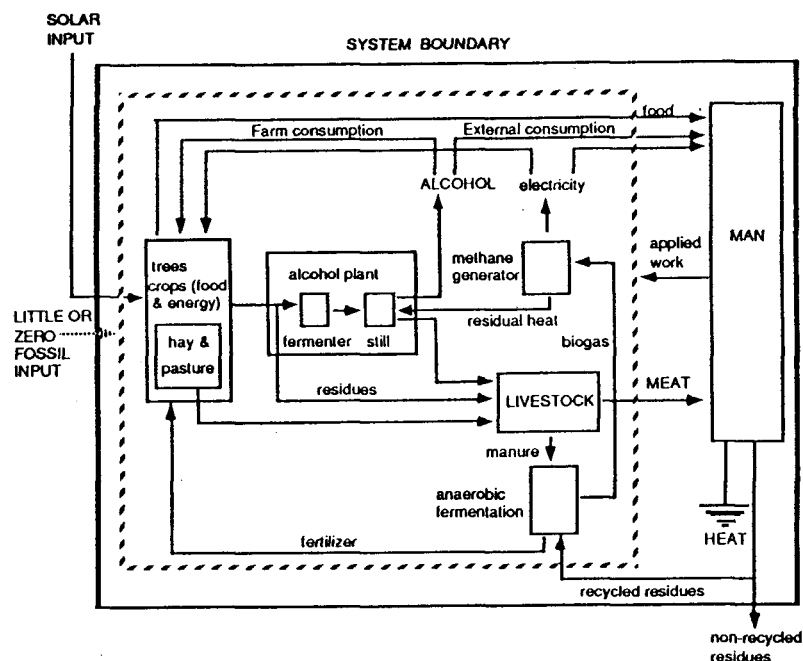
SOLAR INPUT

SYSTEM BOUNDARY

food

Farm consumption

External consumption

ALCOHOL

electricity

MAN

trees crops (food & energy)

alcohol plant

methane generator

applied work

LITTLE OR ZERO FOSSIL INPUT

hay & pasture

fermenter

still

residual heat

biogas

residues

LIVESTOCK

MEAT

manure

anaerobic fermentation

fertilizer

HEAT

recycled residues

non-recycled residues